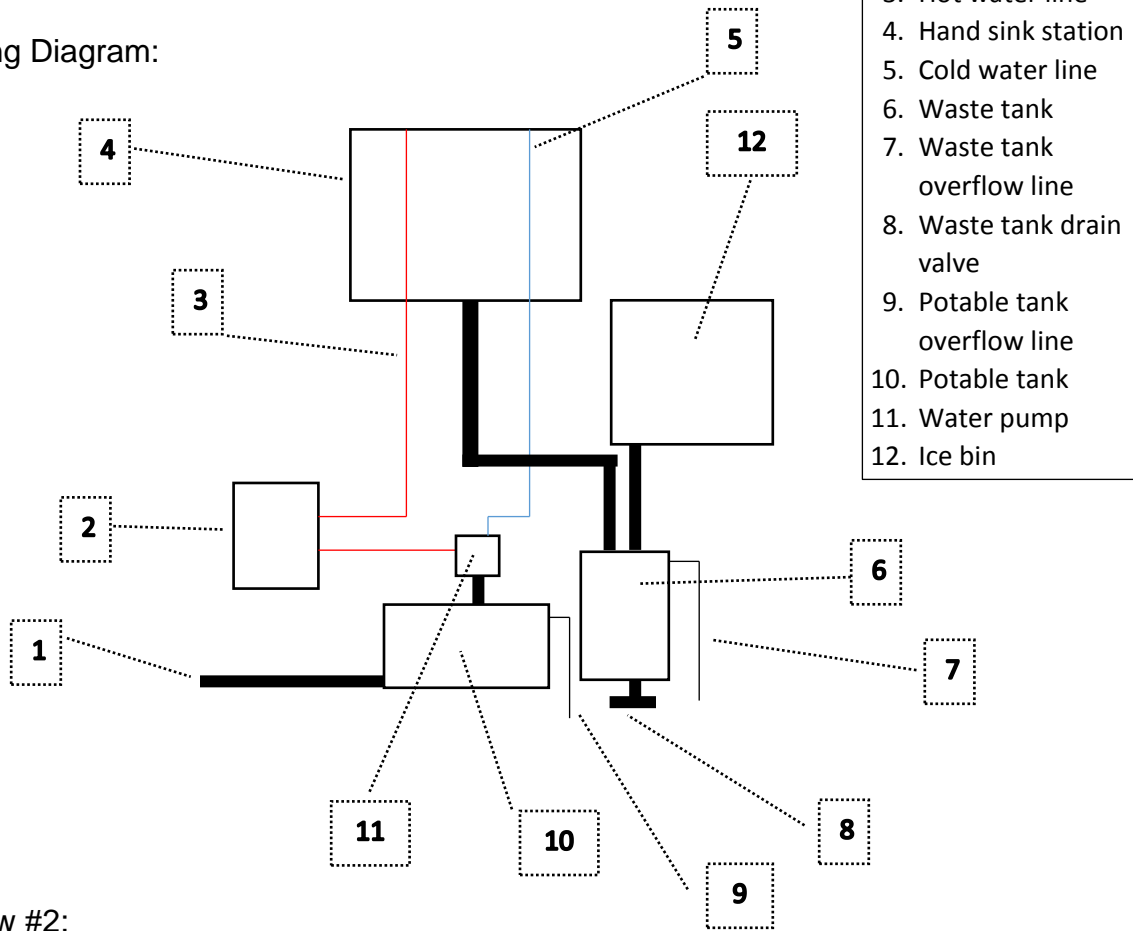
g Diagram:

3. Hot water line
4. Hand sink station
5. Cold water line
6. Waste tank
7. Waste tank overflow line
8. Waste tank drain valve
9. Potable tank overflow line
10. Potable tank
11. Water pump
12. Ice bin

5

4

12

3

2

6

1

7

11

10

8

9

w #2: